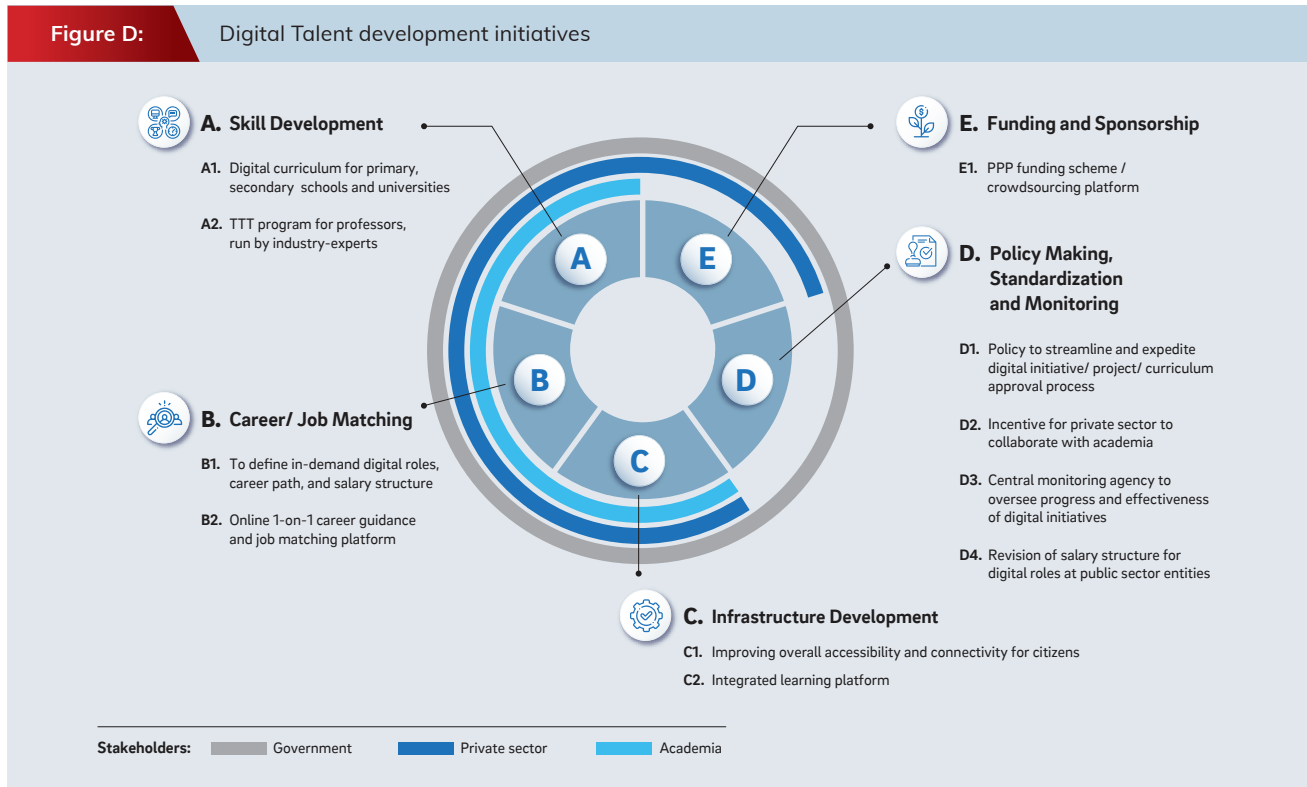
Figure D: Digital Talent development initiatives

A. Skill Development

A1. Digital curriculum for primary, secondary schools and universities

A2. TTT program for professors, run by industry-experts

E. Funding and Sponsorship

E1. PPP funding scheme / crowdsourcing platform

D. Policy Making, Standardization and Monitoring

D1. Policy to streamline and expedite digital initiative/ project/ curriculum approval process

D2. Incentive for private sector to collaborate with academia

D3. Central monitoring agency to oversee progress and effectiveness of digital initiatives

D4. Revision of salary structure for digital roles at public sector entities

A

E

B

D

C

B. Career/ Job Matching

B1. To define in-demand digital roles, career path, and salary structure

B2. Online 1-on-1 career guidance and job matching platform

C. Infrastructure Development

C1. Improving overall accessibility and connectivity for citizens

C2. Integrated learning platform

Stakeholders: Government Private sector Academia